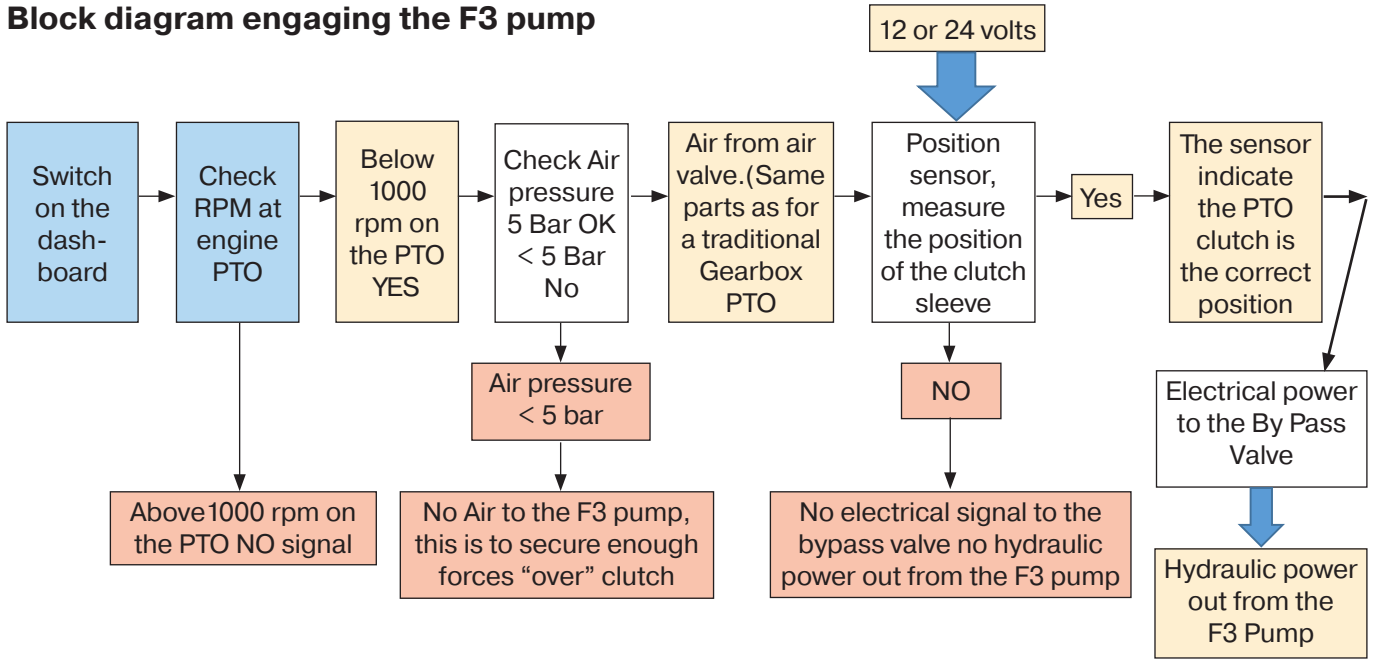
Block diagram engaging the F3 pump

12 or 24 volts

Switch on the dashboard

Check RPM at engine PTO

Below 1000 rpm on the PTO YES

Check Air pressure 5 Bar OK < 5 Bar No

Air from air valve.(Same parts as for a traditional Gearbox PTO

Position sensor, measure the position of the clutch sleeve

Yes

The sensor indicate the PTO clutch is the correct position

Air pressure < 5 bar

NO

Electrical power to the By Pass Valve

Above1000 rpm on the PTO NO signal

No Air to the F3 pump, this is to secure enough forces "over" clutch

No electrical signal to the bypass valve no hydraulic power out from the F3 pump

Hydraulic power out from the F3 Pump